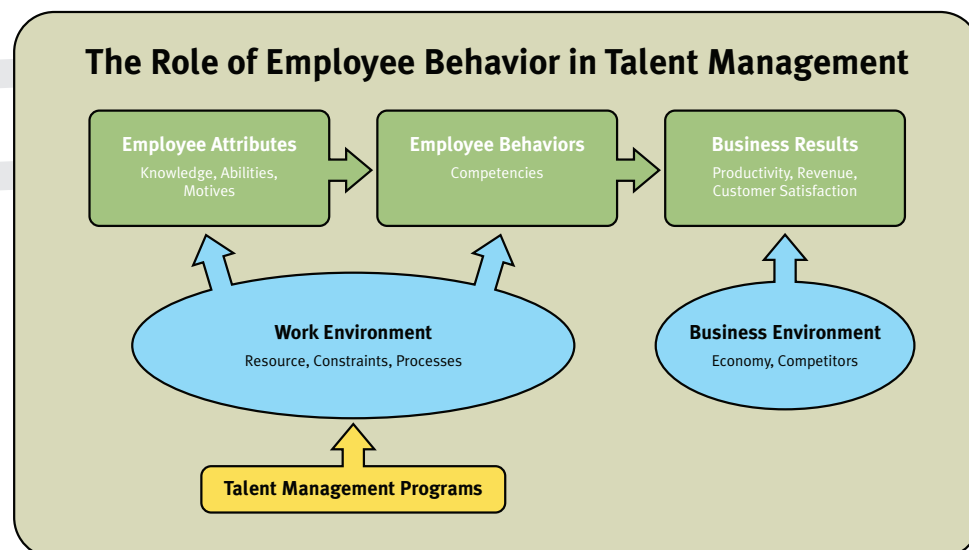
The Role of Employee Behavior in Talent Management

Employee Attributes
Knowledge, Abilities, Motives

Employee Behaviors
Competencies

Business Results
Productivity, Revenue, Customer Satisfaction

Work Environment
Resource, Constraints, Processes

Business Environment
Economy, Competitors

Talent Management Programs